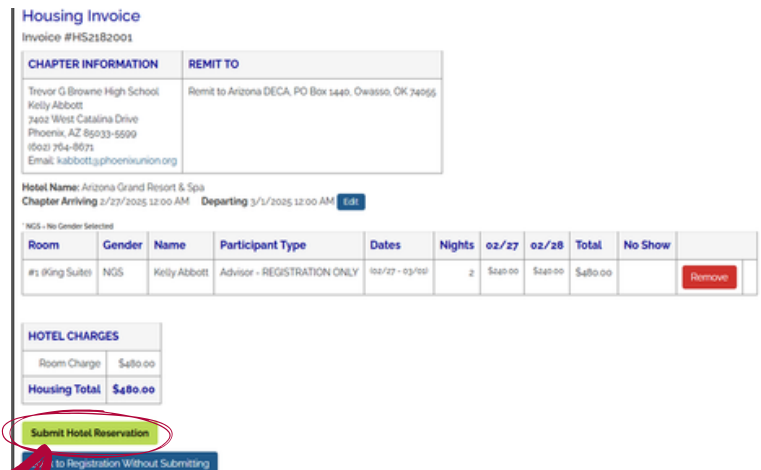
Housing Invoice

Invoice #HS2182001

| CHAPTER INFORMATION | REMIT TO |
|---|---|
| Trevor G Browne High School Kelly Abbott 7402 West Catalina Drive Phoenix, AZ 85033-5599 (602) 764-8671 Email: kabbott@phoenixunion.org | Remit to Arizona DECA, PO Box 1440, Owasso, OK 74055 |

Hotel Name: Arizona Grand Resort & Spa

Chapter Arriving 2/27/2025 12:00 AM Departing 3/1/2025 12:00 AM Edit

* NGS = No Gender Selected

| Room | Gender | Name | Participant Type | Dates | Nights | 02/27 | 02/28 | Total | No Show | |
|---|---|---|---|---|---|---|---|---|---|---|
| #1 (King Suite) | NGS | Kelly Abbott | Advisor - REGISTRATION ONLY | (02/27 - 03/01) | 2 | $240.00 | $240.00 | $480.00 | | Remove |

| HOTEL CHARGES | |
|---|---|
| Room Charge | $480.00 |
| Housing Total | $480.00 |

Submit Hotel Reservation

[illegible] to Registration Without Submitting